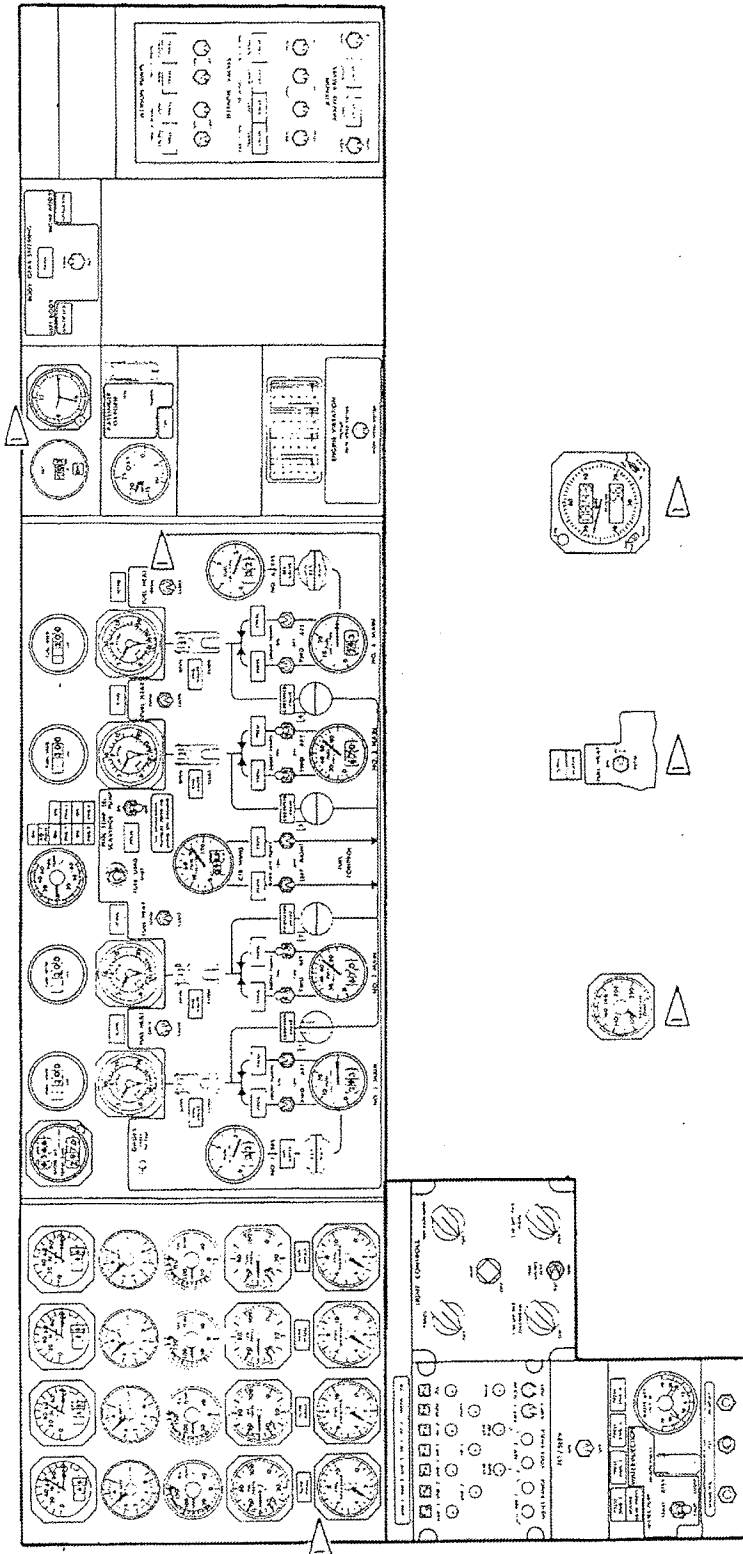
FUEL HEAT

FUEL HEAT

FUEL HEAT

FUEL HEAT

FUEL TEMP SEL

NO. 1 MAIN

NO. 2 MAIN

NO. 3 MAIN

NO. 4 MAIN

CENTER

FUEL CONTROL

BODY GEAR STEERING

PASSENGER OXYGEN

ENGINE VIBRATION

LIGHT CONTROLS

WATER INJECTION

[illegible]